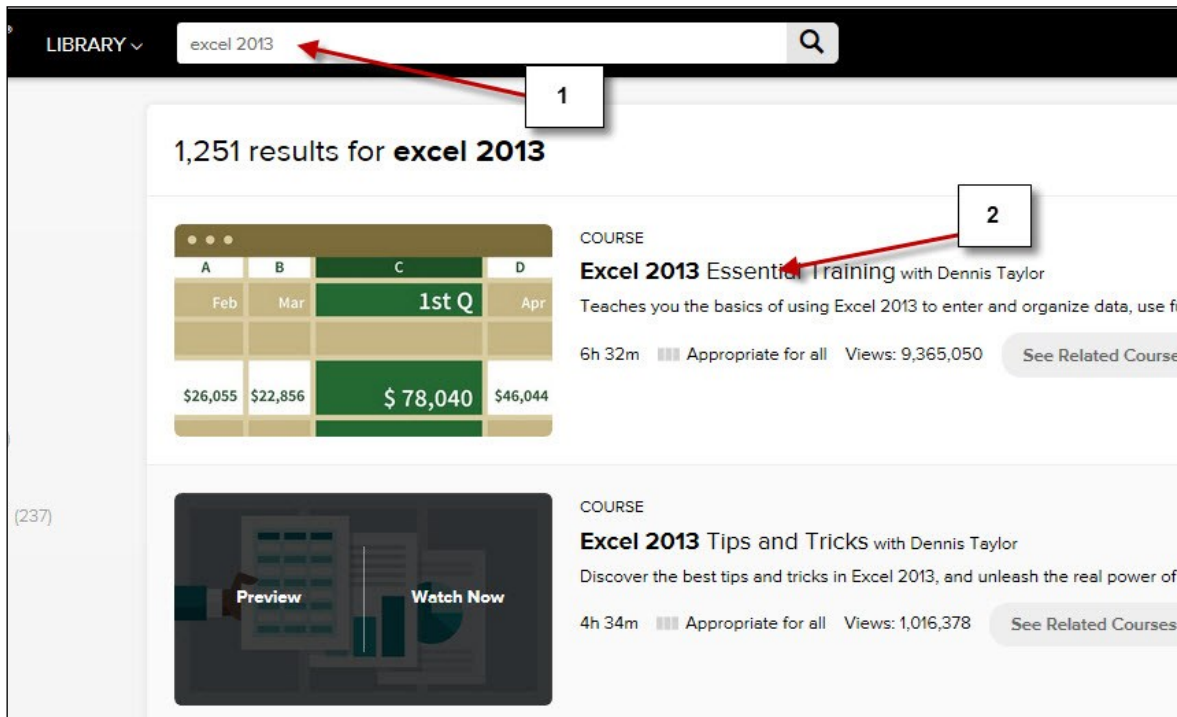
LIBRARY

excel 2013

1

1,251 results for **excel 2013**

2

| A | B | C | D |
|---|---|---|---|
| Feb | Mar | 1st Q | Apr |
| $26,055 | $22,856 | $ 78,040 | $46,044 |

COURSE

**Excel 2013** Essential Training with Dennis Taylor

Teaches you the basics of using Excel 2013 to enter and organize data, use f

6h 32m Appropriate for all Views: 9,365,050 See Related Course

(237)

Preview Watch Now

COURSE

**Excel 2013** Tips and Tricks with Dennis Taylor

Discover the best tips and tricks in Excel 2013, and unleash the real power of

4h 34m Appropriate for all Views: 1,016,378 See Related Courses